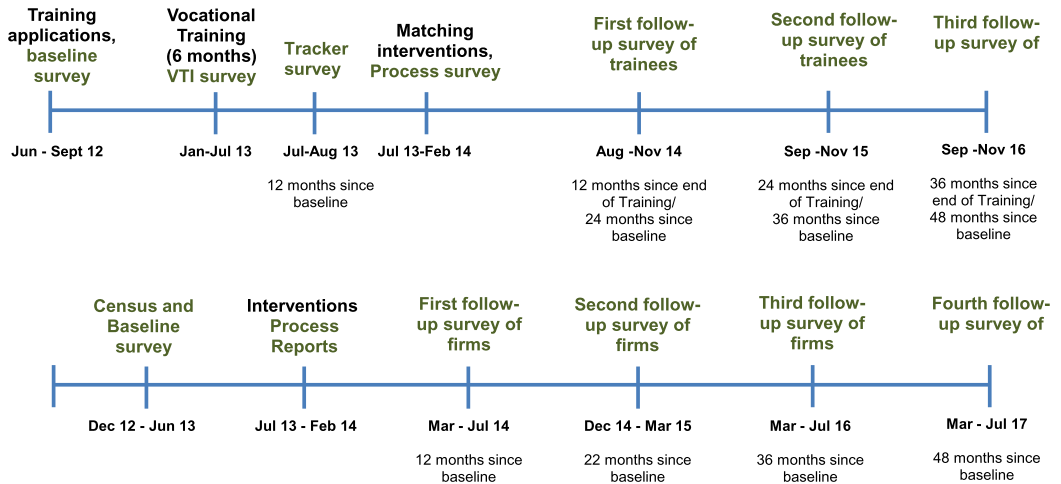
Training applications, baseline survey

Jun - Sept 12

Vocational Training (6 months) VTI survey

Jan-Jul 13

Tracker survey

Jul-Aug 13

12 months since baseline

Matching interventions, Process survey

Jul 13-Feb 14

First follow-up survey of trainees

Aug -Nov 14

12 months since end of Training/ 24 months since baseline

Second follow-up survey of trainees

Sep -Nov 15

24 months since end of Training/ 36 months since baseline

Third follow-up survey of

Sep -Nov 16

36 months since end of Training/ 48 months since baseline

Census and Baseline survey

Dec 12 - Jun 13

Interventions Process Reports

Jul 13 - Feb 14

First follow-up survey of firms

Mar - Jul 14

12 months since baseline

Second follow-up survey of firms

Dec 14 - Mar 15

22 months since baseline

Third follow-up survey of firms

Mar - Jul 16

36 months since baseline

Fourth follow-up survey of

Mar - Jul 17

48 months since baseline